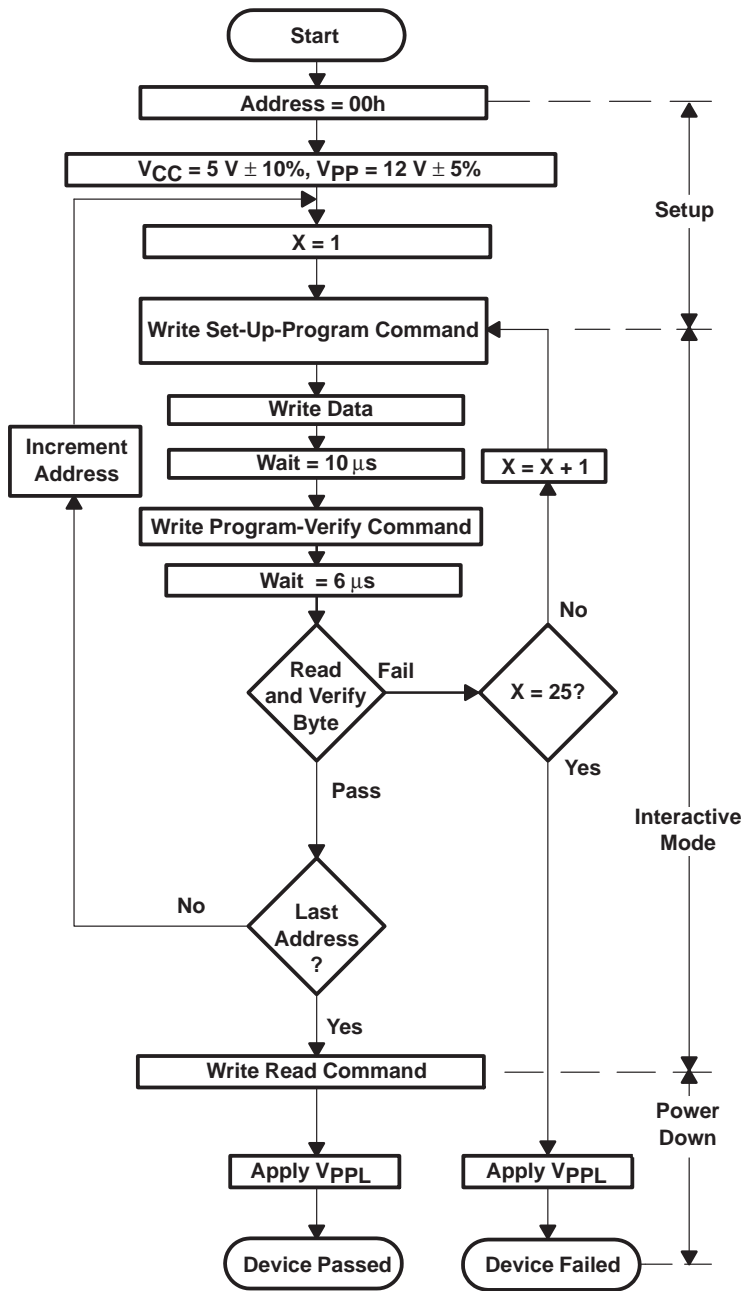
Start

Address = 00h

$V_{CC}$ = 5 V ± 10%, $V_{PP}$ = 12 V ± 5%

Setup

X = 1

Write Set-Up-Program Command

Write Data

Increment Address

Wait = 10 µs

X = X + 1

Write Program-Verify Command

Wait = 6 µs

No

Read and Verify Byte

Fail

X = 25?

Yes

Pass

Interactive Mode

No

Last Address ?

Yes

Write Read Command

Power Down

Apply $V_{PPL}$

Apply $V_{PPL}$

Device Passed

Device Failed